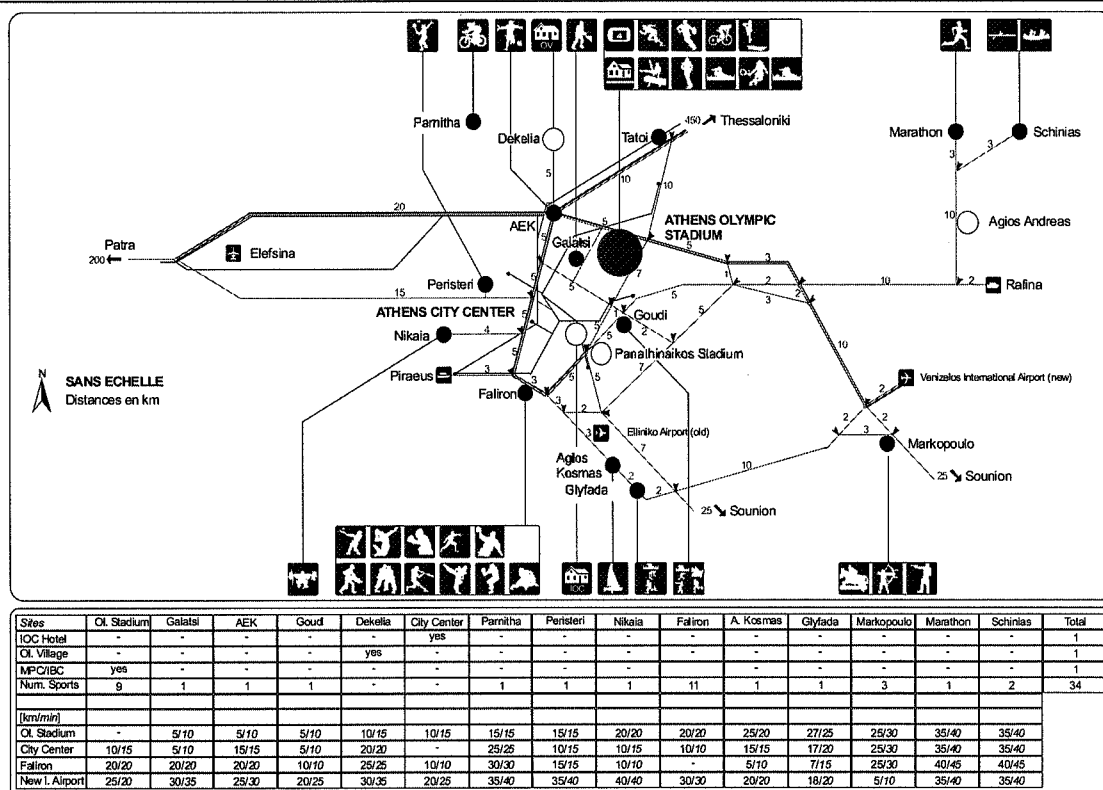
OV

4

Parnitha

Dekelia

Tatoi

450 Thessaloniki

Marathon

Schinias

AEK

ATHENS OLYMPIC STADIUM

Agios Andreas

Patra

200

Elefsina

Galatsi

Peristeri

Rafina

ATHENS CITY CENTER

Nikaia

Goudi

Panathinaikos Stadium

Piraeus

Faliron

SANS ECHELLE
Distances en km

Venizelos International Airport (new)

Elliniko Airport (old)

Agios Kosmas

Glyfada

Markopoulo

25 Sounion

25 Sounion

IOC

20 5 5 10 10 5 5 3 7 1 2 10 2 3 2 15 5 5 5 4 5 5 2 5 5 3 3 10 3 3 3 7 2 2 2 3 2 2 7 10 2 10 3 3

| Sites | Ol. Stadium | Galatsi | AEK | Goudi | Dekelia | City Center | Parnitha | Peristeri | Nikaia | Faliron | A. Kosmas | Glyfada | Markopoulo | Marathon | Schinias | Total |
|---|---|---|---|---|---|---|---|---|---|---|---|---|---|---|---|---|
| IOC Hotel | - | - | - | - | - | yes | - | - | - | - | - | - | - | - | - | 1 |
| Ol. Village | - | - | - | - | yes | - | - | - | - | - | - | - | - | - | - | 1 |
| MPC/IBC | yes | - | - | - | - | - | - | - | - | - | - | - | - | - | - | 1 |
| Num. Sports | 9 | 1 | 1 | 1 | - | - | 1 | 1 | 1 | 11 | 1 | 1 | 3 | 1 | 2 | 34 |
| [km/min] | | | | | | | | | | | | | | | | |
| Ol. Stadium | - | 5/10 | 5/10 | 5/10 | 10/15 | 10/15 | 15/15 | 15/15 | 20/20 | 20/20 | 25/20 | 27/25 | 25/30 | 35/40 | 35/40 | |
| City Center | 10/15 | 5/10 | 15/15 | 5/10 | 20/20 | - | 25/25 | 10/15 | 10/15 | 10/10 | 15/15 | 17/20 | 25/30 | 35/40 | 35/40 | |
| Faliron | 20/20 | 20/20 | 20/20 | 10/10 | 25/25 | 10/10 | 30/30 | 15/15 | 10/10 | - | 5/10 | 7/15 | 25/30 | 40/45 | 40/45 | |
| New I. Airport | 25/20 | 30/35 | 25/30 | 20/25 | 30/35 | 20/25 | 35/40 | 35/40 | 40/40 | 30/30 | 20/20 | 18/20 | 5/10 | 35/40 | 35/40 | |